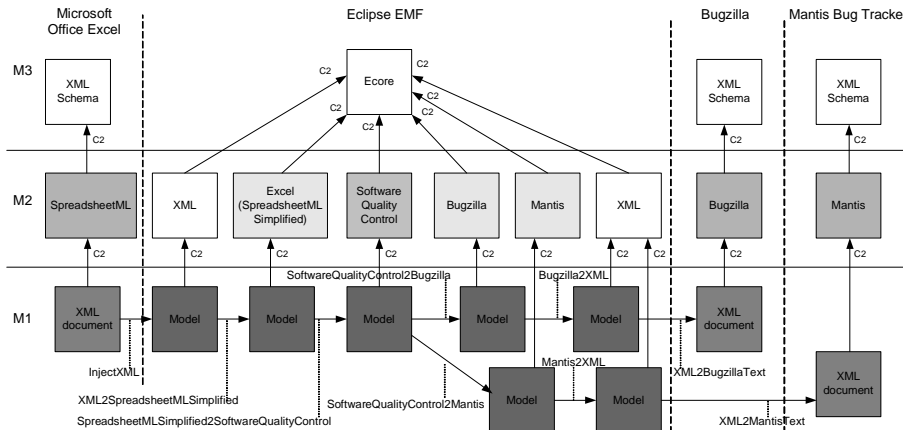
Microsoft Office Excel

Eclipse EMF

Bugzilla

Mantis Bug Tracke

M3

M2

M1

XML Schema

C2

Ecore

C2

C2

C2

C2

C2

C2

XML Schema

C2

XML Schema

C2

SpreadsheetML

C2

XML

C2

Excel (SpreadsheetML Simplified)

Software Quality Control

C2

Bugzilla

Mantis

XML

C2

Bugzilla

C2

Mantis

C2

XML document

Model

Model

SoftwareQualityControl2Bugzilla

Model

Model

Bugzilla2XML

Model

XML document

InjectXML

XML2SpreadsheetMLSimplified

SpreadsheetMLSimplified2SoftwareQualityControl

SoftwareQualityControl2Mantis

Mantis2XML

Model

Model

XML2BugzillaText

XML2MantisText

XML document